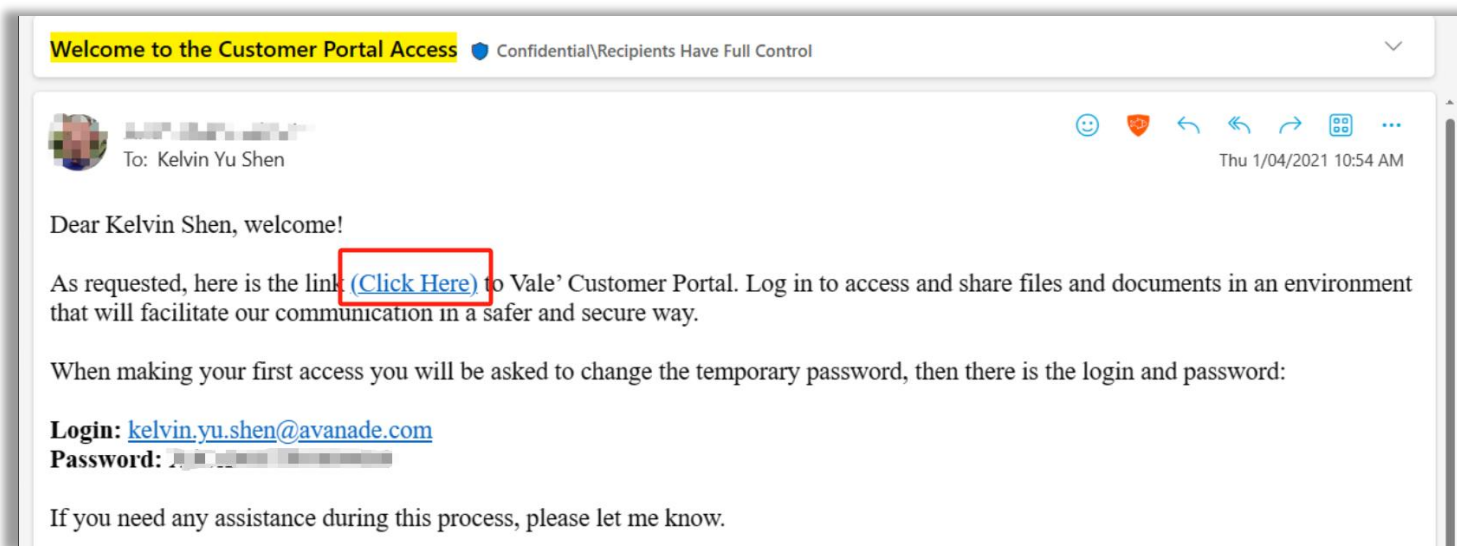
Welcome to the Customer Portal Access
Confidential\Recipients Have Full Control

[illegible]
To: Kelvin Yu Shen
Thu 1/04/2021 10:54 AM

Dear Kelvin Shen, welcome!

As requested, here is the link (Click Here) to Vale' Customer Portal. Log in to access and share files and documents in an environment that will facilitate our communication in a safer and secure way.

When making your first access you will be asked to change the temporary password, then there is the login and password:

Login: kelvin.yu.shen@avanade.com
Password: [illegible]

If you need any assistance during this process, please let me know.